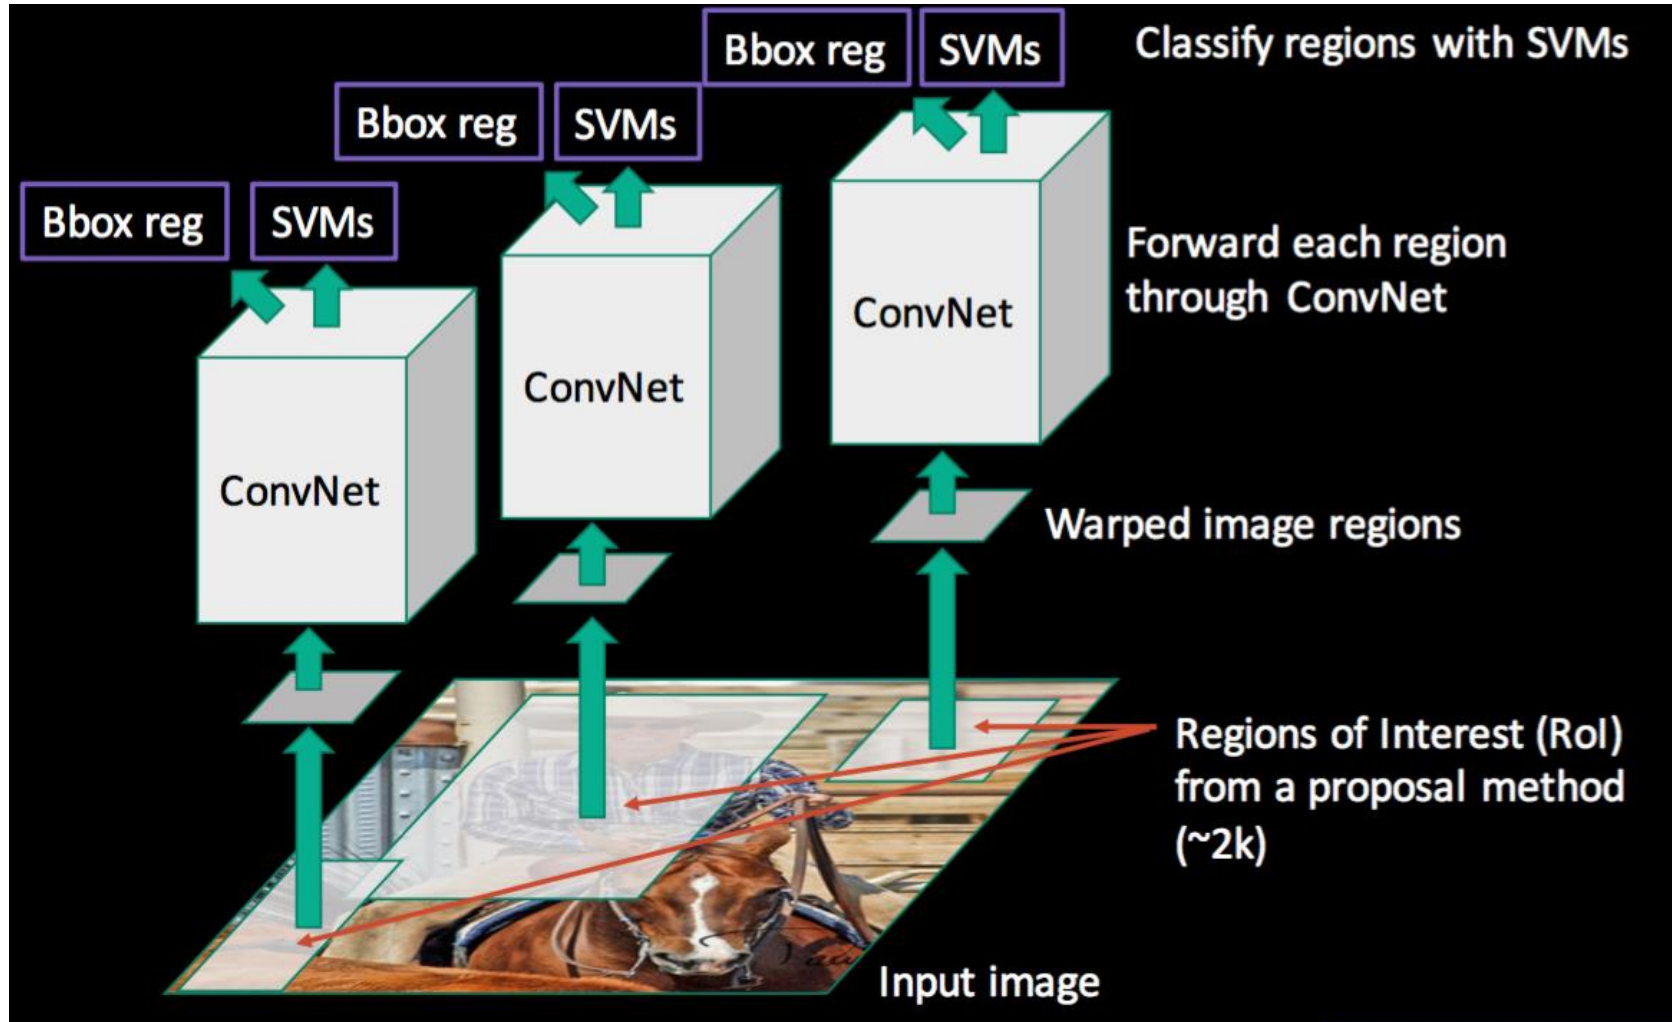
Bbox reg SVMs

Bbox reg SVMs

Bbox reg SVMs

Classify regions with SVMs

ConvNet

ConvNet

ConvNet

Forward each region through ConvNet

Warped image regions

Regions of Interest (RoI) from a proposal method (~2k)

Input image